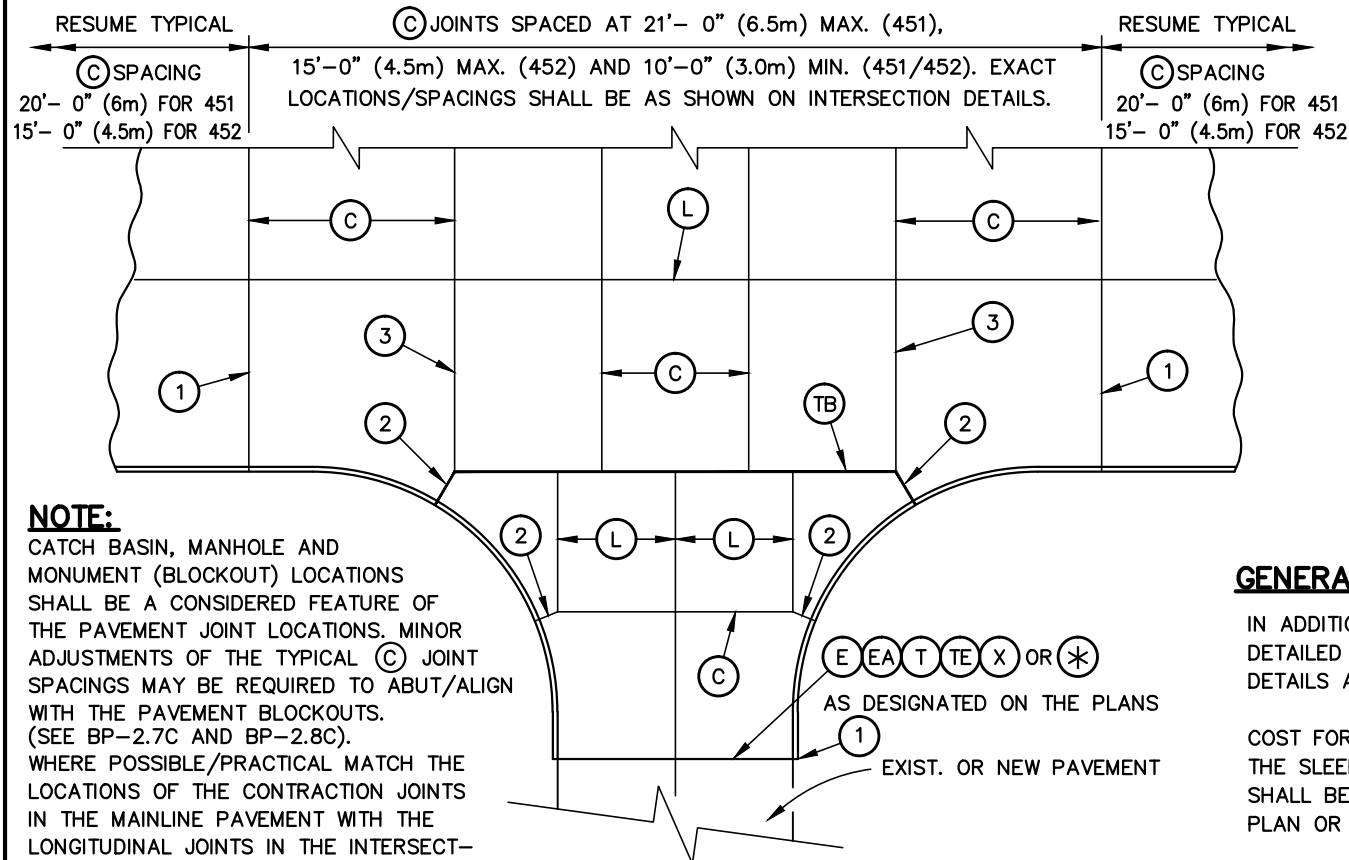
RESUME TYPICAL

(C) SPACING
20'– 0" (6m) FOR 451
15'– 0" (4.5m) FOR 452

(C) JOINTS SPACED AT 21'– 0" (6.5m) MAX. (451), 15'–0" (4.5m) MAX. (452) AND 10'–0" (3.0m) MIN. (451/452). EXACT LOCATIONS/SPACINGS SHALL BE AS SHOWN ON INTERSECTION DETAILS.

RESUME TYPICAL

(C) SPACING
20'– 0" (6m) FOR 451
15'– 0" (4.5m) FOR 452

C
L
C
3
3
1
C
1
TB
2
2
2
L
L
2
C
E EA T TE X OR ✱
AS DESIGNATED ON THE PLANS
1
EXIST. OR NEW PAVEMENT

NOTE:
CATCH BASIN, MANHOLE AND MONUMENT (BLOCKOUT) LOCATIONS SHALL BE A CONSIDERED FEATURE OF THE PAVEMENT JOINT LOCATIONS. MINOR ADJUSTMENTS OF THE TYPICAL (C) JOINT SPACINGS MAY BE REQUIRED TO ABUT/ALIGN WITH THE PAVEMENT BLOCKOUTS. (SEE BP–2.7C AND BP–2.8C). WHERE POSSIBLE/PRACTICAL MATCH THE LOCATIONS OF THE CONTRACTION JOINTS IN THE MAINLINE PAVEMENT WITH THE LONGITUDINAL JOINTS IN THE INTERSECT–

GENERA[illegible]

IN ADDITIO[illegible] DETAILED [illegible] DETAILS A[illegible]

COST FOR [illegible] THE SLEE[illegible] SHALL BE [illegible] PLAN OR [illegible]